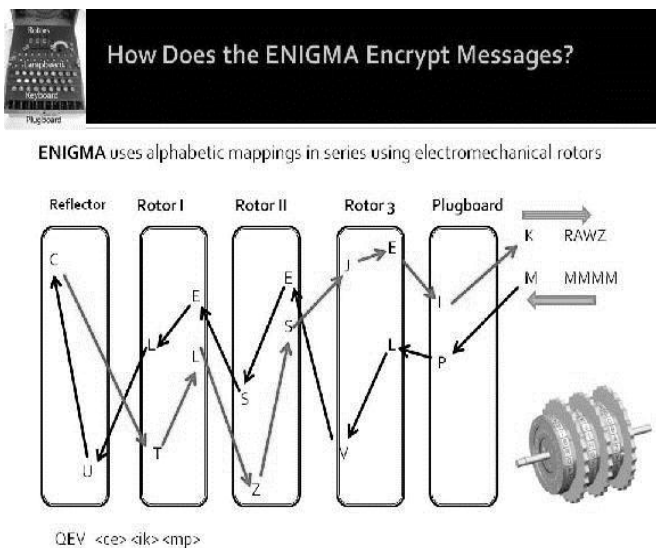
Rotors
Lampboard
Keyboard
Plugboard

How Does the ENIGMA Encrypt Messages?

ENIGMA uses alphabetic mappings in series using electromechanical rotors

Reflector
Rotor I
Rotor II
Rotor 3
Plugboard

C
U
E
L
T
L
E
S
Z
S
J
V
E
L
I
P
K
RAWZ
M
MMMM

QEV <ce> <ik> <mp>